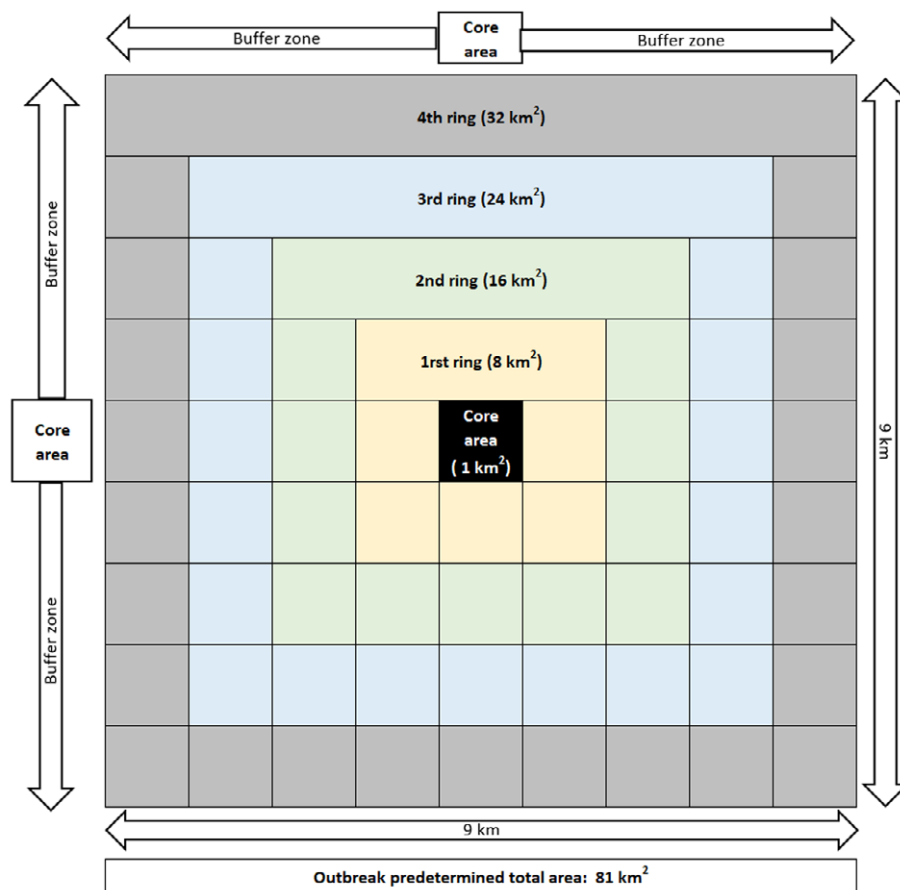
Buffer zone
Core area
Buffer zone

4th ring (32 km$^2$)

3rd ring (24 km$^2$)

2nd ring (16 km$^2$)

1rst ring (8 km$^2$)

Core area (1 km$^2$)

Buffer zone
Core area
Buffer zone

9 km

9 km

Outbreak predetermined total area: 81 km$^2$